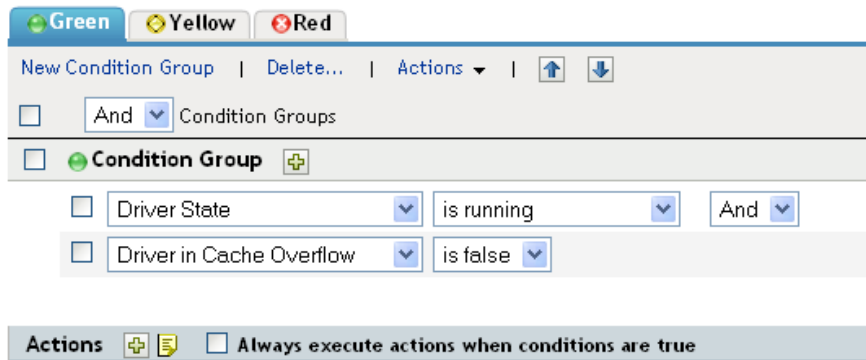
Green Yellow Red

New Condition Group | Delete... | Actions | 

And Condition Groups

Condition Group

Driver State is running And

Driver in Cache Overflow is false

Actions Always execute actions when conditions are true